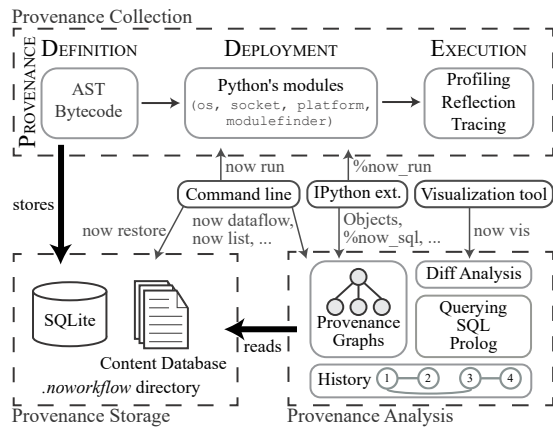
Provenance Collection

PROVENANCE

DEFINITION

AST
Bytecode

DEPLOYMENT

Python's modules
(os, socket, platform, modulefinder)

EXECUTION

Profiling
Reflection
Tracing

stores

now run

%now_run

Command line

IPython ext.

Visualization tool

now restore

now dataflow,
now list, ...

Objects,
%now_sql, ...

now vis

SQLite

Content Database

.noworkflow directory

reads

Provenance Graphs

Diff Analysis

Querying
SQL
Prolog

History

1

2

3

4

Provenance Storage

Provenance Analysis